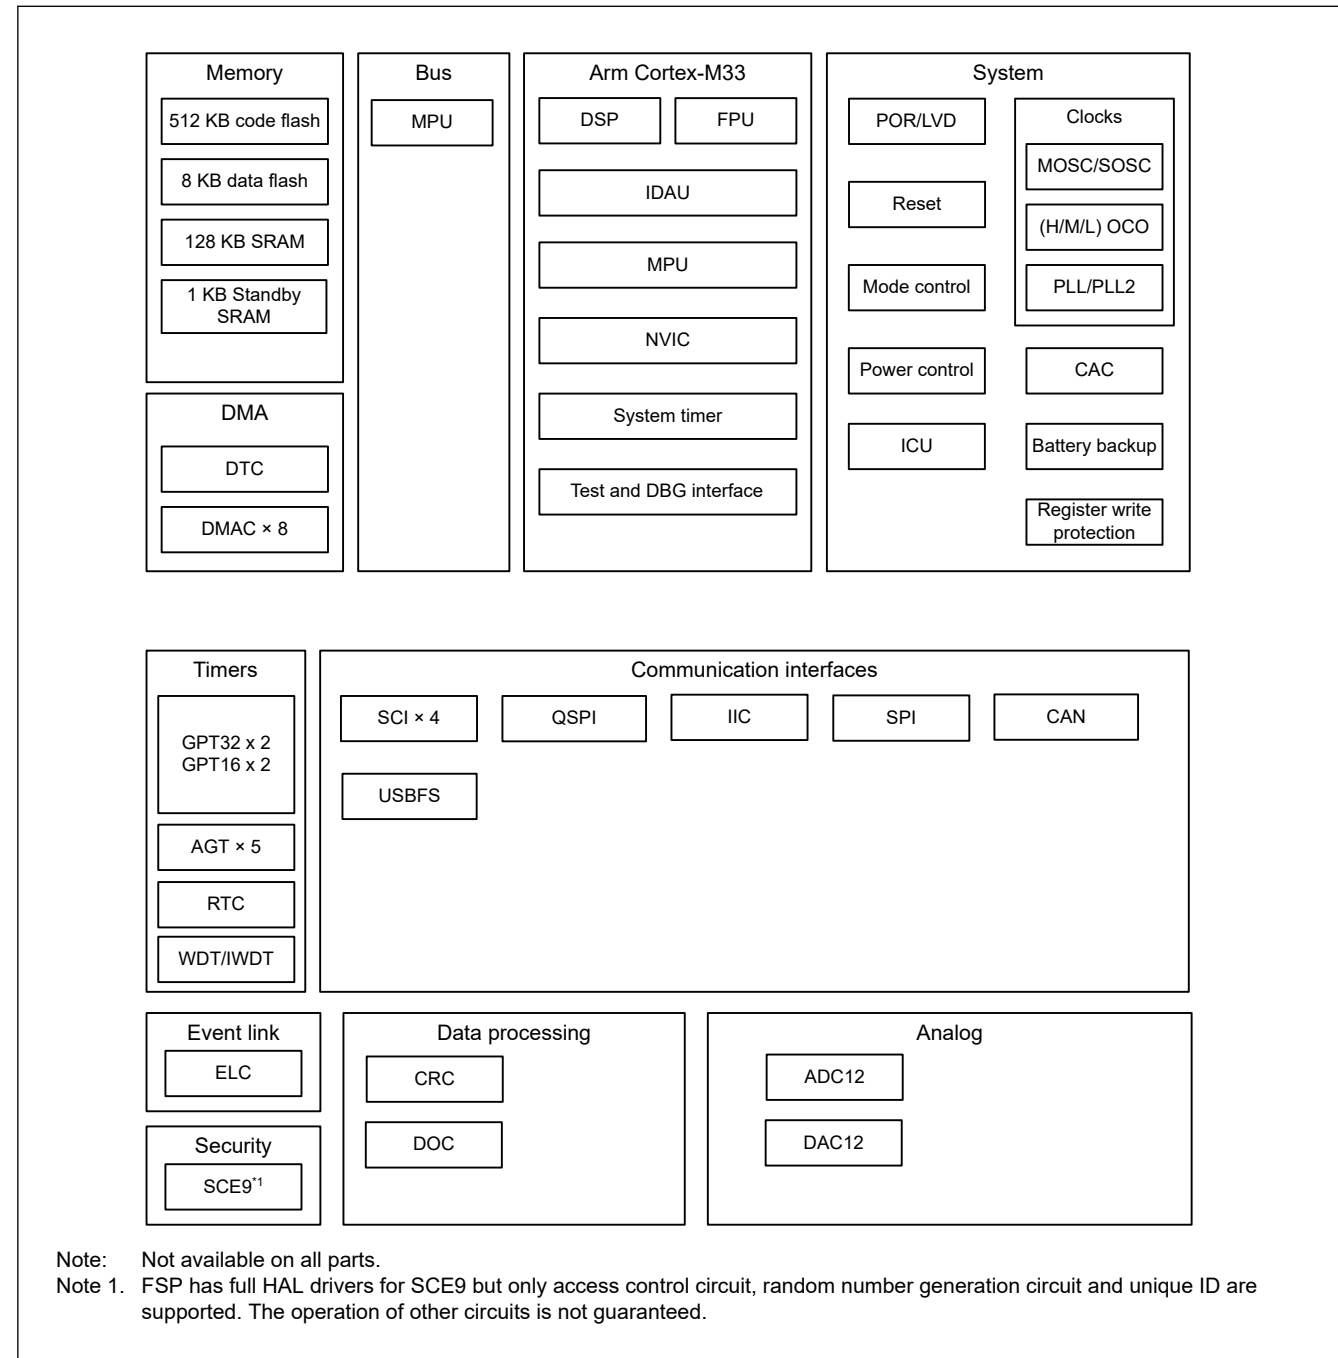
Memory
512 KB code flash
8 KB data flash
128 KB SRAM
1 KB Standby SRAM

Bus
MPU

Arm Cortex-M33
DSP
FPU
IDAU
MPU
NVIC
System timer
Test and DBG interface

System
POR/LVD
Reset
Mode control
Power control
ICU
Clocks
MOSC/SOSC
(H/M/L) OCO
PLL/PLL2
CAC
Battery backup
Register write protection

DMA
DTC
DMAC × 8

Timers
GPT32 x 2
GPT16 x 2
AGT × 5
RTC
WDT/IWDT

Communication interfaces
SCI × 4
QSPI
IIC
SPI
CAN
USBFS

Event link
ELC

Security
SCE9$^{*1}$

Data processing
CRC
DOC

Analog
ADC12
DAC12

Note: Not available on all parts.
Note 1. FSP has full HAL drivers for SCE9 but only access control circuit, random number generation circuit and unique ID are supported. The operation of other circuits is not guaranteed.